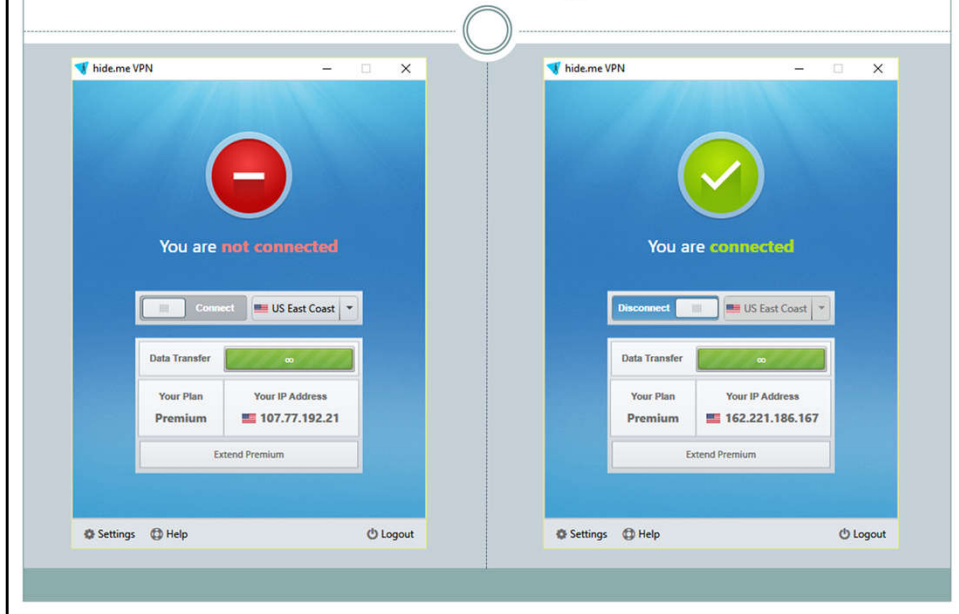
hide.me VPN

You are not connected

Connect

US East Coast

Data Transfer

∞

Your Plan

Premium

Your IP Address

107.77.192.21

Extend Premium

Settings Help Logout

hide.me VPN

You are connected

Disconnect

US East Coast

Data Transfer

∞

Your Plan

Premium

Your IP Address

162.221.186.167

Extend Premium

Settings Help Logout